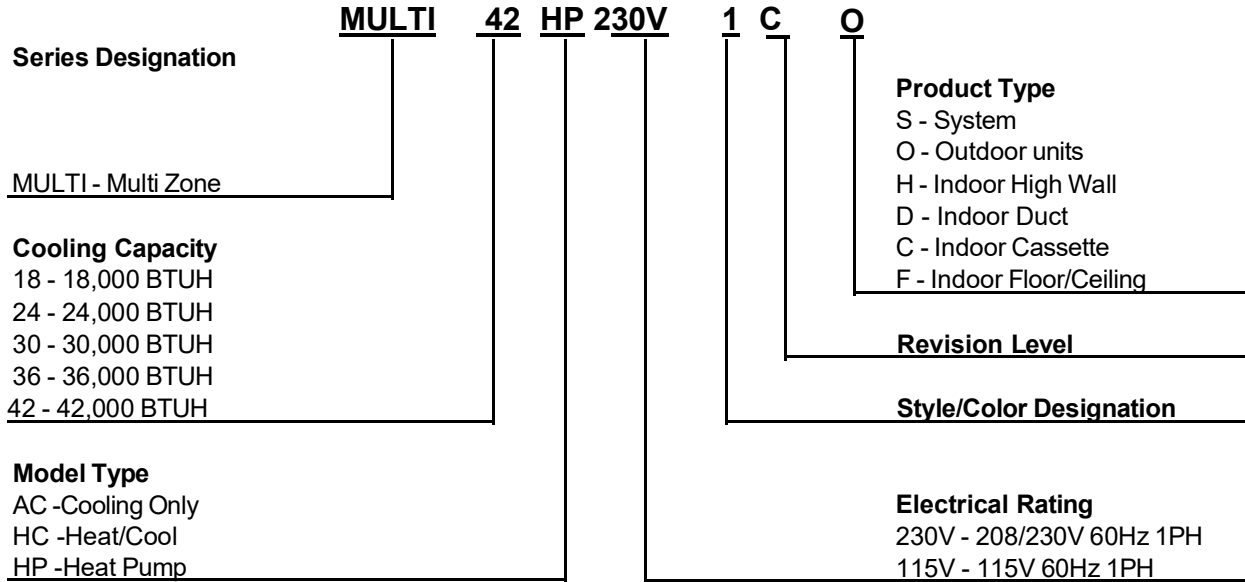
MULTI 42 HP 230V 1 C O

Series Designation

MULTI - Multi Zone

Cooling Capacity
18 - 18,000 BTUH
24 - 24,000 BTUH
30 - 30,000 BTUH
36 - 36,000 BTUH
42 - 42,000 BTUH

Model Type
AC -Cooling Only
HC -Heat/Cool
HP -Heat Pump

Product Type
S - System
O - Outdoor units
H - Indoor High Wall
D - Indoor Duct
C - Indoor Cassette
F - Indoor Floor/Ceiling

Revision Level

Style/Color Designation

Electrical Rating
230V - 208/230V 60Hz 1PH
115V - 115V 60Hz 1PH